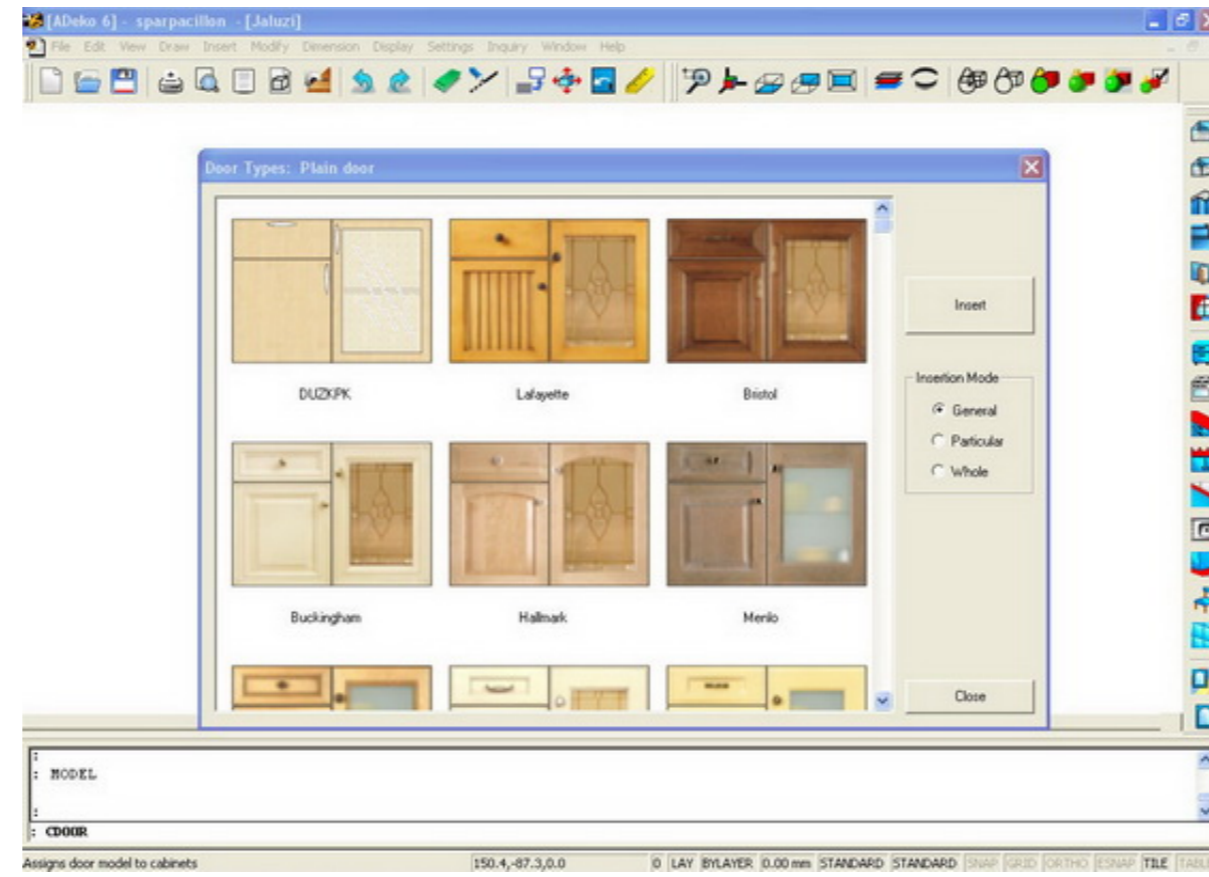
[ADeko 6] - sparpacillon - [Jaluzi]
File Edit View Draw Insert Modify Dimension Display Settings Inquiry Window Help

Door Types: Plain door

DUZKPK
Lafayette
Bristol
Buckingham
Hallmark
Menlo

Insert
Insertion Mode
General
Particular
Whole
Close

:
: MODEL
:
: CDOOR

Assigns door model to cabinets
150.4,-87.3,0.0
0 LAY BYLAYER 0.00 mm STANDARD STANDARD SNAP GRID ORTHO ESNAP TILE TABL